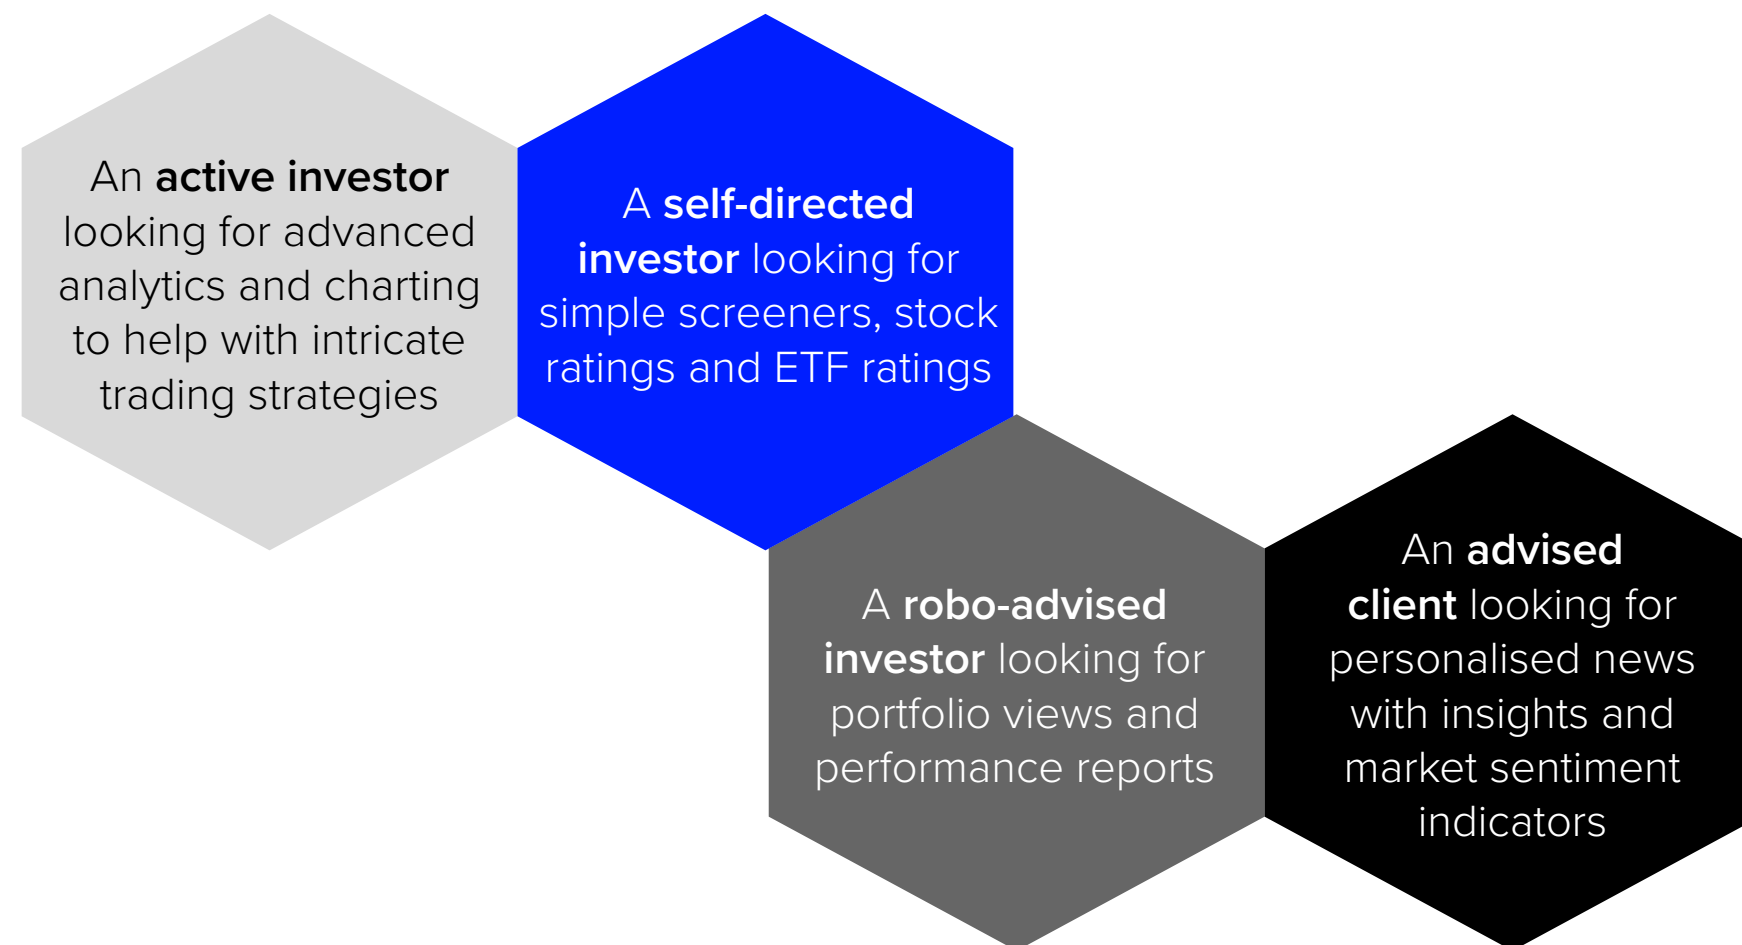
An active investor looking for advanced analytics and charting to help with intricate trading strategies

A self-directed investor looking for simple screeners, stock ratings and ETF ratings

A robo-advised investor looking for portfolio views and performance reports

An advised client looking for personalised news with insights and market sentiment indicators